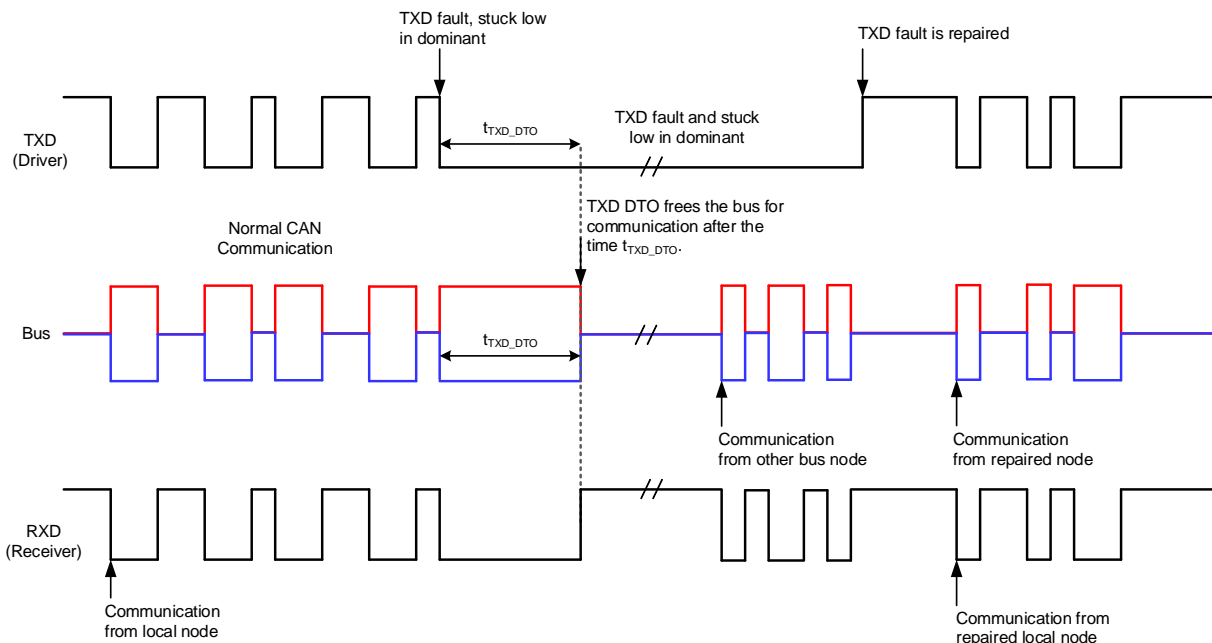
TXD fault, stuck low in dominant

TXD fault is repaired

TXD (Driver)

$t_{TXD\_DTO}$

TXD fault and stuck low in dominant

TXD DTO frees the bus for communication after the time $t_{TXD\_DTO}$.

Normal CAN Communication

Bus

$t_{TXD\_DTO}$

Communication from other bus node

Communication from repaired node

RXD (Receiver)

Communication from local node

Communication from repaired local node